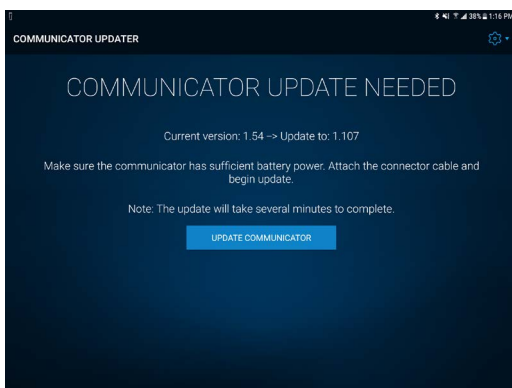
38% 1:16 PM

COMMUNICATOR UPDATER

COMMUNICATOR UPDATE NEEDED

Current version: 1.54 -> Update to: 1.107

Make sure the communicator has sufficient battery power. Attach the connector cable and begin update.

Note: The update will take several minutes to complete.

UPDATE COMMUNICATOR